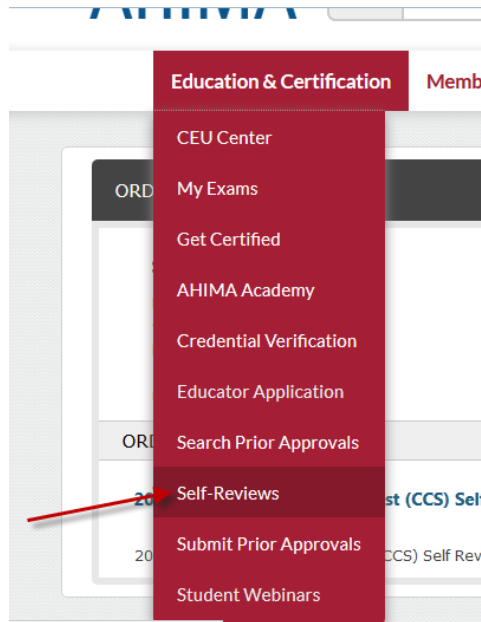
AHIMA

Education & Certification

Memb

ORD

CEU Center

My Exams

Get Certified

AHIMA Academy

Credential Verification

Educator Application

Search Prior Approvals

ORD

Self-Reviews

20

st (CCS) Sel

Submit Prior Approvals

20

CCS) Self Rev

Student Webinars